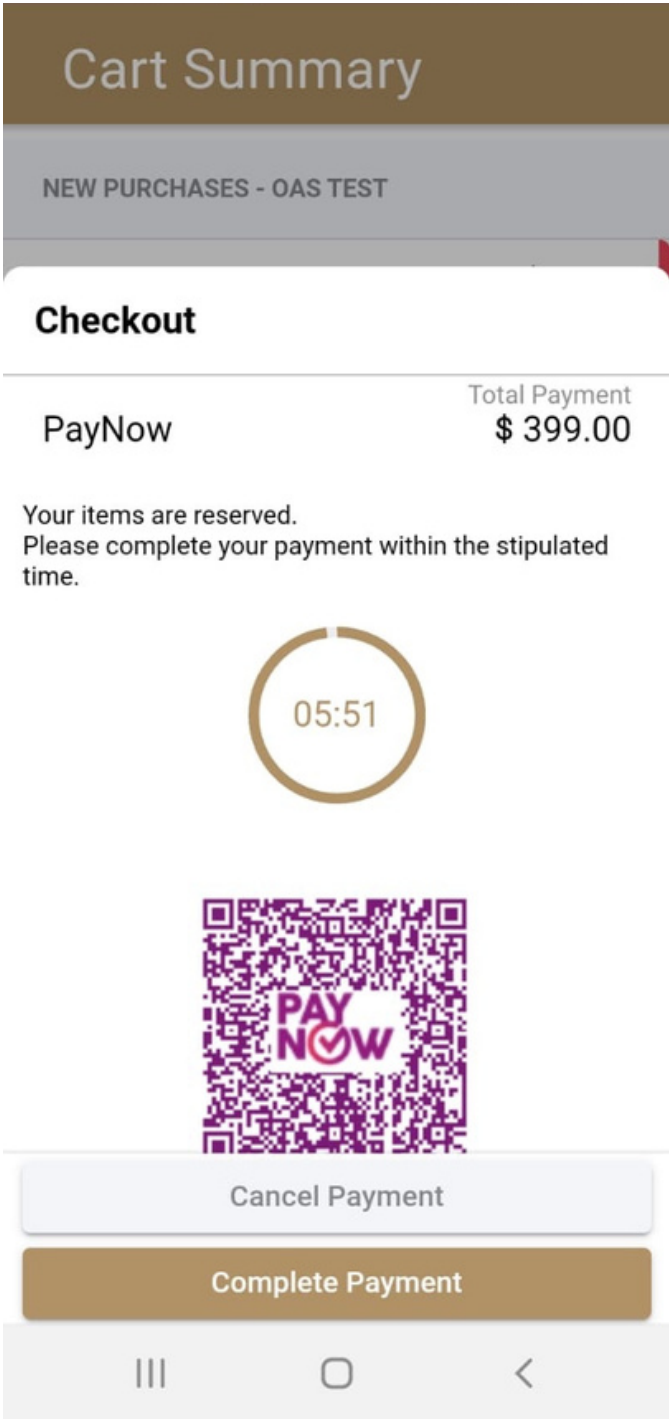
Cart Summary

NEW PURCHASES - OAS TEST

Checkout

Total Payment

PayNow

$ 399.00

Your items are reserved.
Please complete your payment within the stipulated time.

05:51

PAY NOW

Cancel Payment

Complete Payment